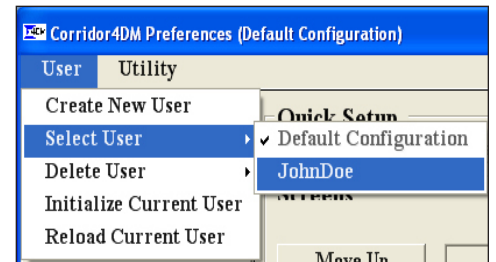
Corridor4DM Preferences (Default Configuration)

User Utility

Create New User
Select User
Delete User
Initialize Current User
Reload Current User

Quick Setup

Default Configuration
JohnDoe

Screens

Move Up